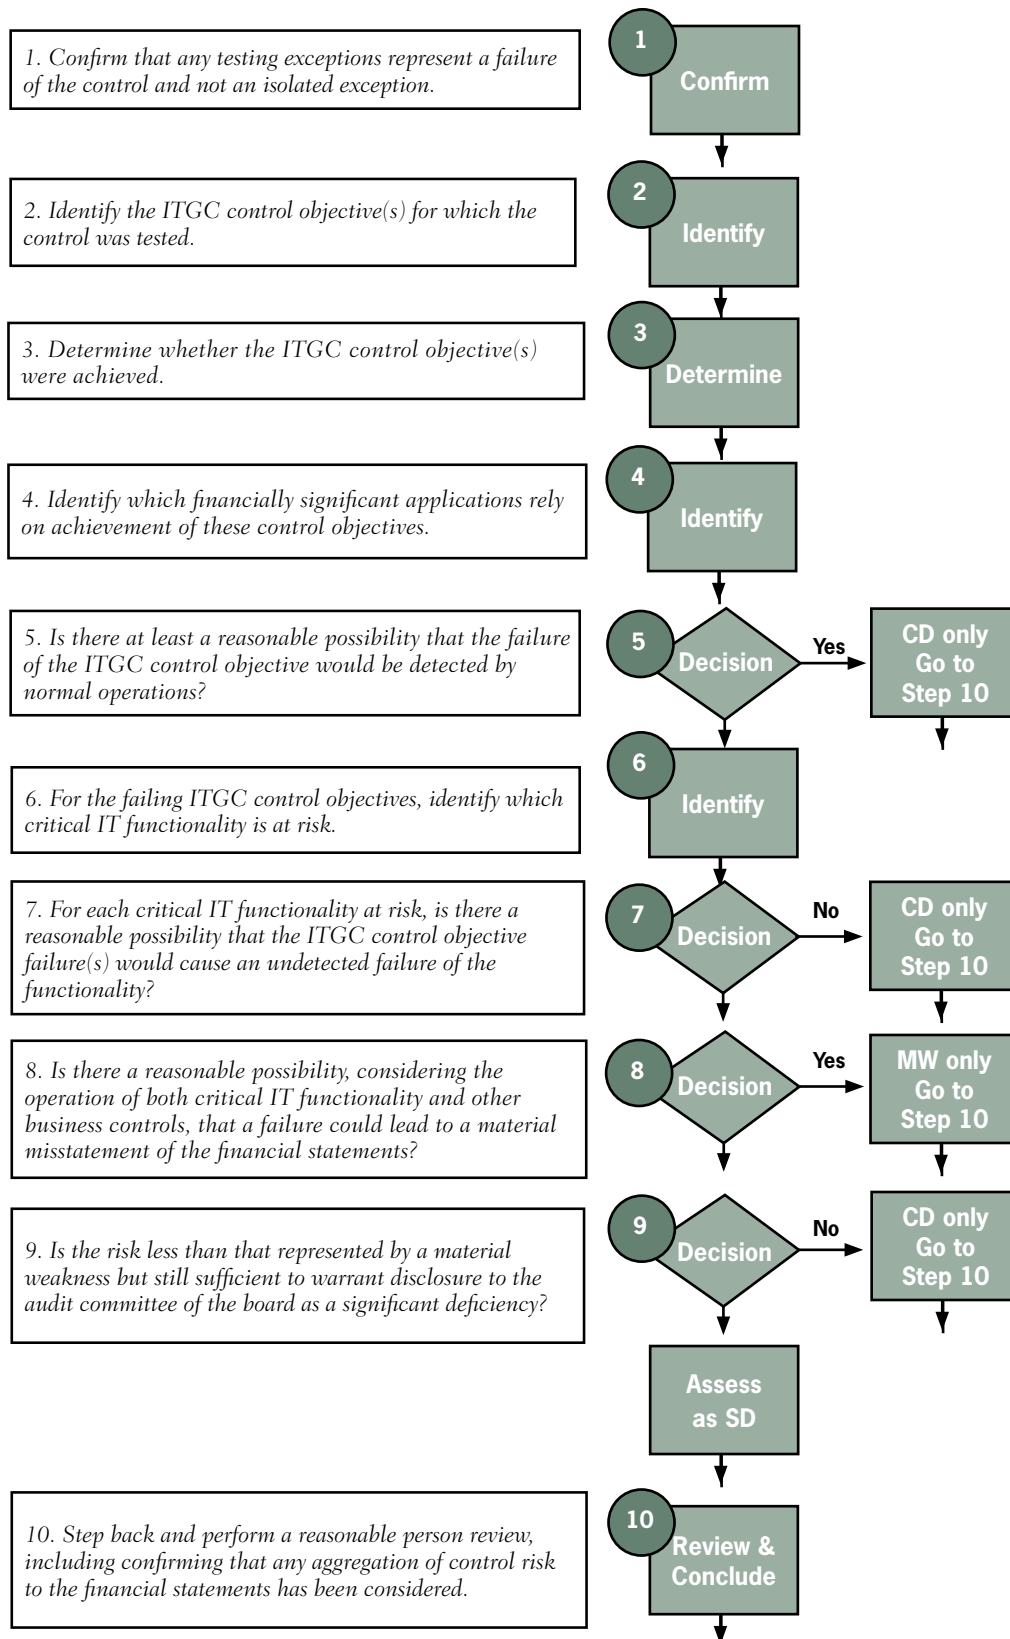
1. Confirm that any testing exceptions represent a failure of the control and not an isolated exception.

1
Confirm

2. Identify the ITGC control objective(s) for which the control was tested.

2
Identify

3. Determine whether the ITGC control objective(s) were achieved.

3
Determine

4. Identify which financially significant applications rely on achievement of these control objectives.

4
Identify

5. Is there at least a reasonable possibility that the failure of the ITGC control objective would be detected by normal operations?

5
Decision
Yes
CD only Go to Step 10

6. For the failing ITGC control objectives, identify which critical IT functionality is at risk.

6
Identify

7. For each critical IT functionality at risk, is there a reasonable possibility that the ITGC control objective failure(s) would cause an undetected failure of the functionality?

7
Decision
No
CD only Go to Step 10

8. Is there a reasonable possibility, considering the operation of both critical IT functionality and other business controls, that a failure could lead to a material misstatement of the financial statements?

8
Decision
Yes
MW only Go to Step 10

9. Is the risk less than that represented by a material weakness but still sufficient to warrant disclosure to the audit committee of the board as a significant deficiency?

9
Decision
No
CD only Go to Step 10

Assess as SD

10. Step back and perform a reasonable person review, including confirming that any aggregation of control risk to the financial statements has been considered.

10
Review & Conclude